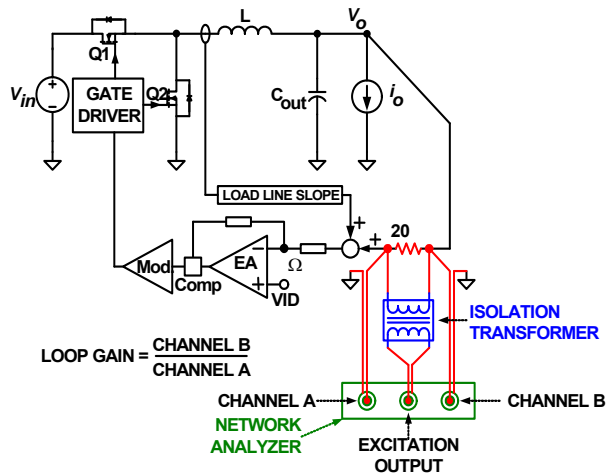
L

$V_o$

Q1

$V_{in}$

+

−

GATE DRIVER

Q2

$C_{out}$

$i_o$

LOAD LINE SLOPE

+

+

20

Mod

Comp

EA

−

+

Ω

VID

ISOLATION TRANSFORMER

LOOP GAIN = $\frac{\text{CHANNEL B}}{\text{CHANNEL A}}$

CHANNEL A

CHANNEL B

NETWORK ANALYZER

EXCITATION OUTPUT